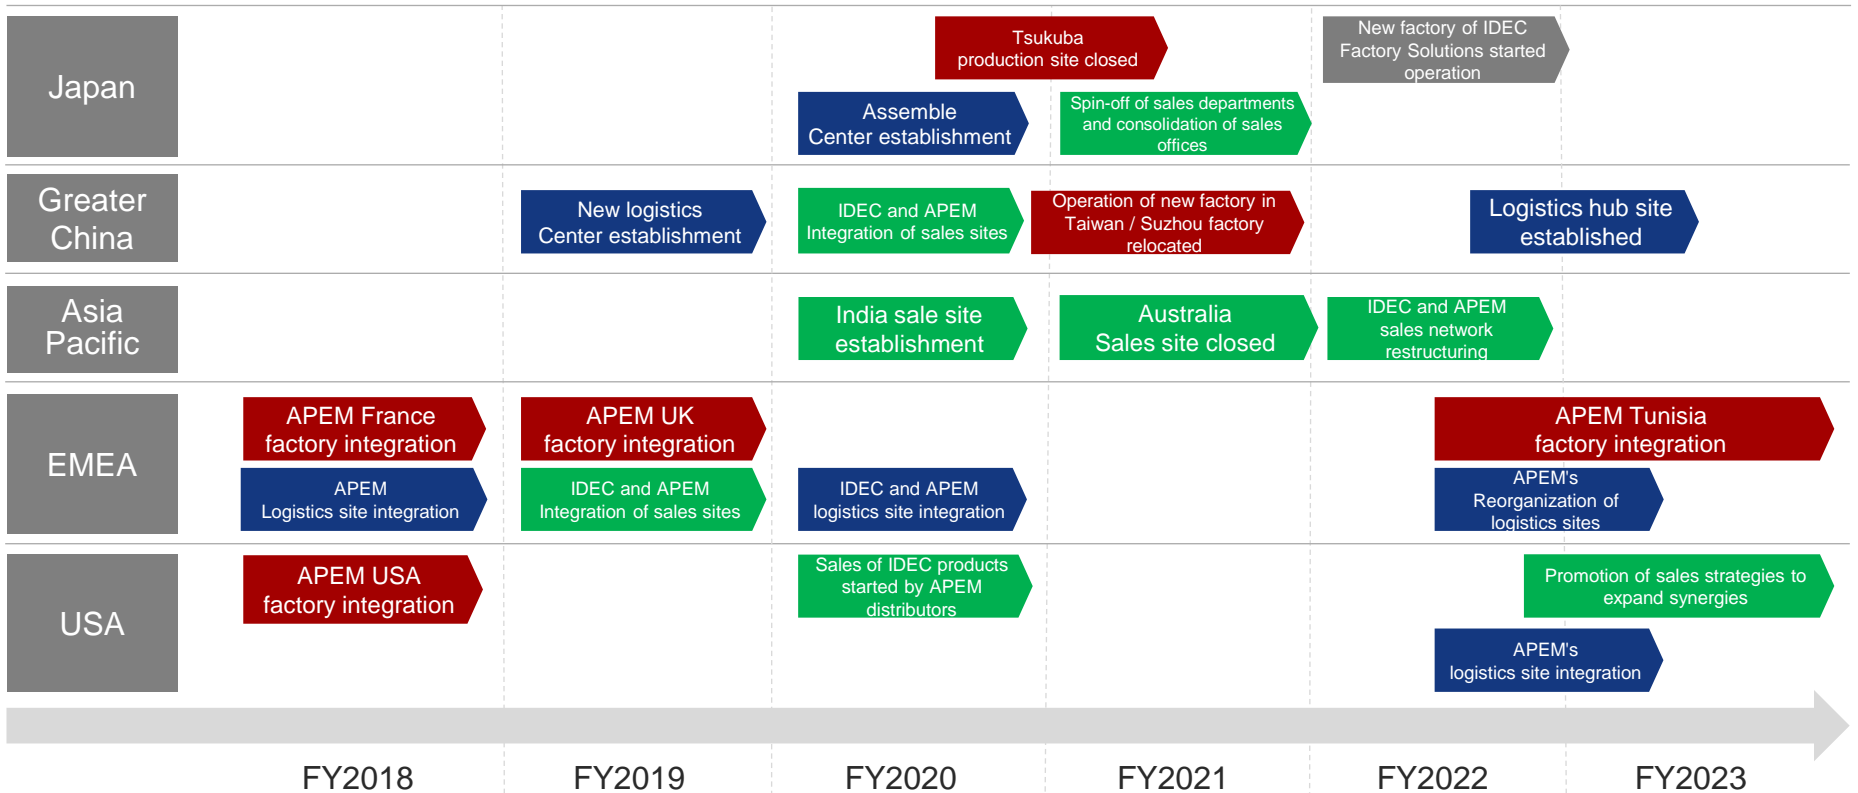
Japan

Tsukuba production site closed

New factory of IDEC Factory Solutions started operation

Assemble Center establishment

Spin-off of sales departments and consolidation of sales offices

Greater China

New logistics Center establishment

IDEC and APEM Integration of sales sites

Operation of new factory in Taiwan / Suzhou factory relocated

Logistics hub site established

Asia Pacific

India sale site establishment

Australia Sales site closed

IDEC and APEM sales network restructuring

EMEA

APEM France factory integration

APEM UK factory integration

APEM Tunisia factory integration

APEM Logistics site integration

IDEC and APEM Integration of sales sites

IDEC and APEM logistics site integration

APEM's Reorganization of logistics sites

USA

APEM USA factory integration

Sales of IDEC products started by APEM distributors

Promotion of sales strategies to expand synergies

APEM's logistics site integration

FY2018

FY2019

FY2020

FY2021

FY2022

FY2023